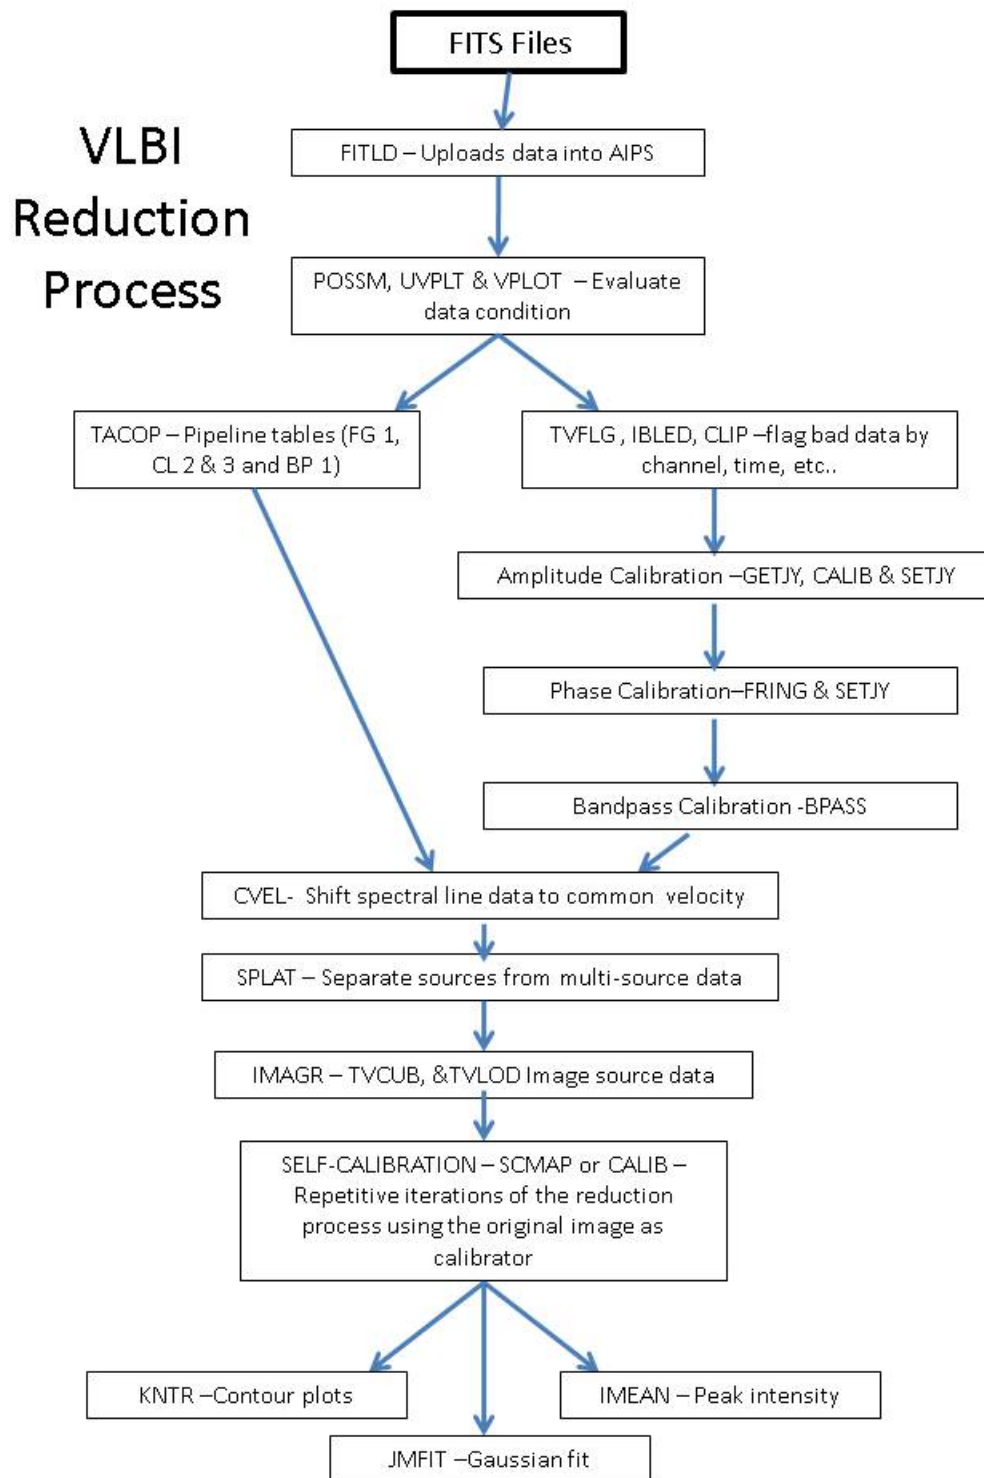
VLBI Reduction Process

FITS Files

FITLD – Uploads data into AIPS

POSSM, UVPLT & VPLOT – Evaluate data condition

TACOP – Pipeline tables (FG 1, CL 2 & 3 and BP 1)

TVFLG , IBLED, CLIP –flag bad data by channel, time, etc..

Amplitude Calibration –GETJY, CALIB & SETJY

Phase Calibration–FRING & SETJY

Bandpass Calibration -BPASS

CVEL- Shift spectral line data to common velocity

SPLAT – Separate sources from multi-source data

IMAGR – TVCUB, &TVLOD Image source data

SELF-CALIBRATION – SCMAP or CALIB – Repetitive iterations of the reduction process using the original image as calibrator

KNTR –Contour plots

IMEAN – Peak intensity

JMFIT –Gaussian fit